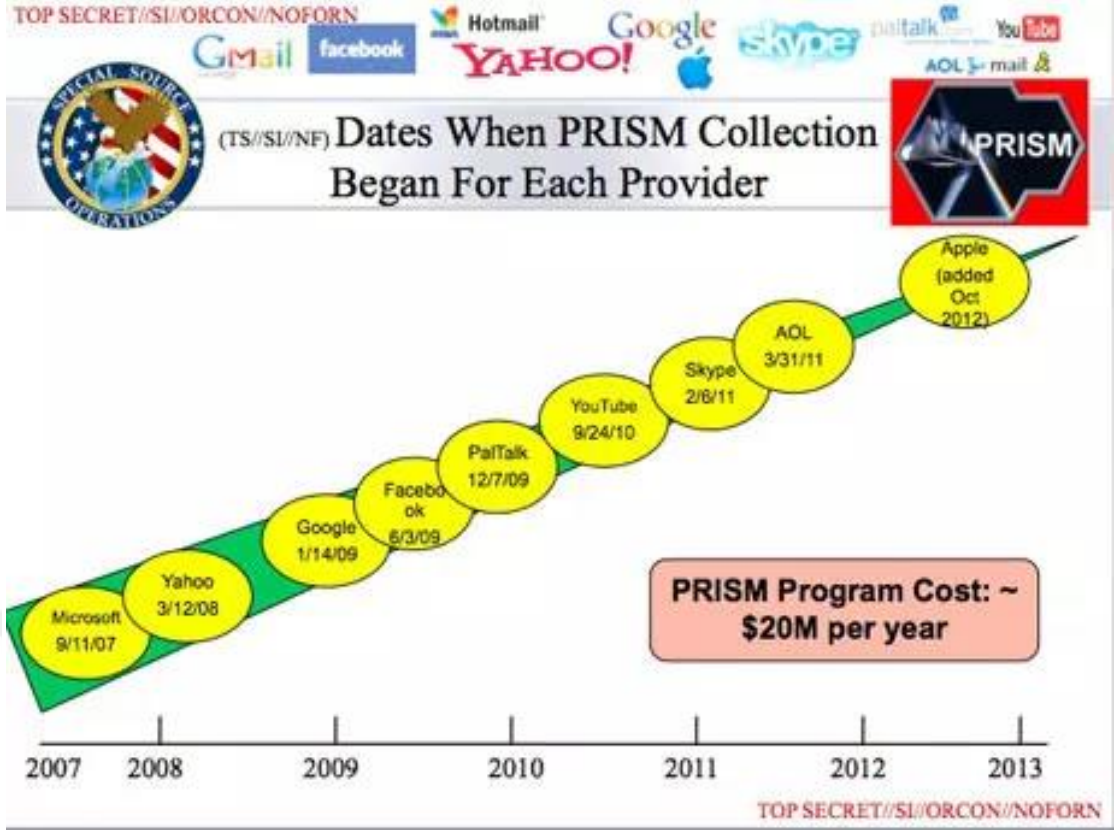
TOP SECRET//SI//ORCON//NOFORN

GMail facebook Hotmail YAHOO! Google skype paltalk YouTube AOL mail

SPECIAL SOURCE OPERATIONS

(TS//SI//NF) Dates When PRISM Collection Began For Each Provider

PRISM

Microsoft 9/11/07

Yahoo 3/12/08

Google 1/14/09

Facebook 6/3/09

PalTalk 12/7/09

YouTube 9/24/10

Skype 2/6/11

AOL 3/31/11

Apple (added Oct 2012)

PRISM Program Cost: ~ \$20M per year

2007 2008 2009 2010 2011 2012 2013

TOP SECRET//SI//ORCON//NOFORN